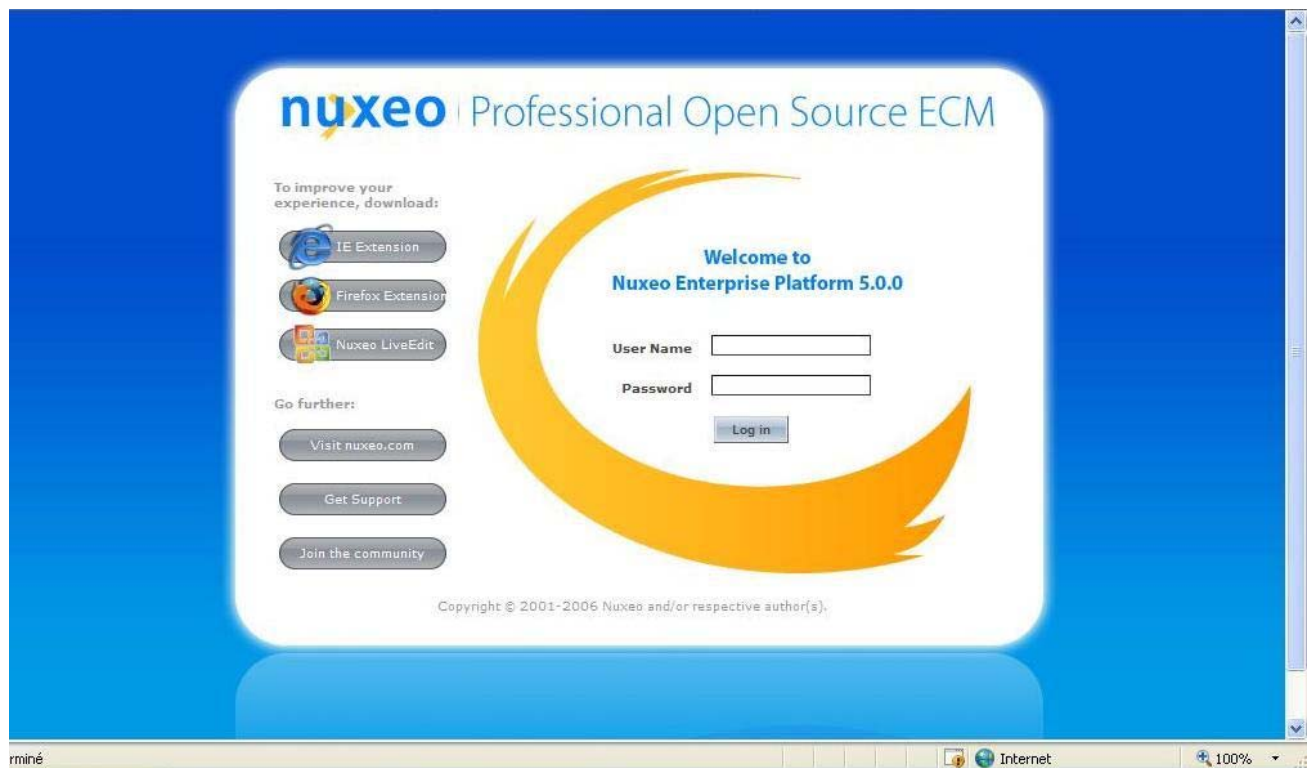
nuxeo Professional Open Source ECM

To improve your experience, download:

IE Extension

Firefox Extensio

Nuxeo LiveEdit

Go further:

Visit nuxeo.com

Get Support

Join the community

Welcome to
Nuxeo Enterprise Platform 5.0.0

User Name

Password

Log in

Copyright © 2001-2006 Nuxeo and/or respective author(s).

rminé

Internet

100%